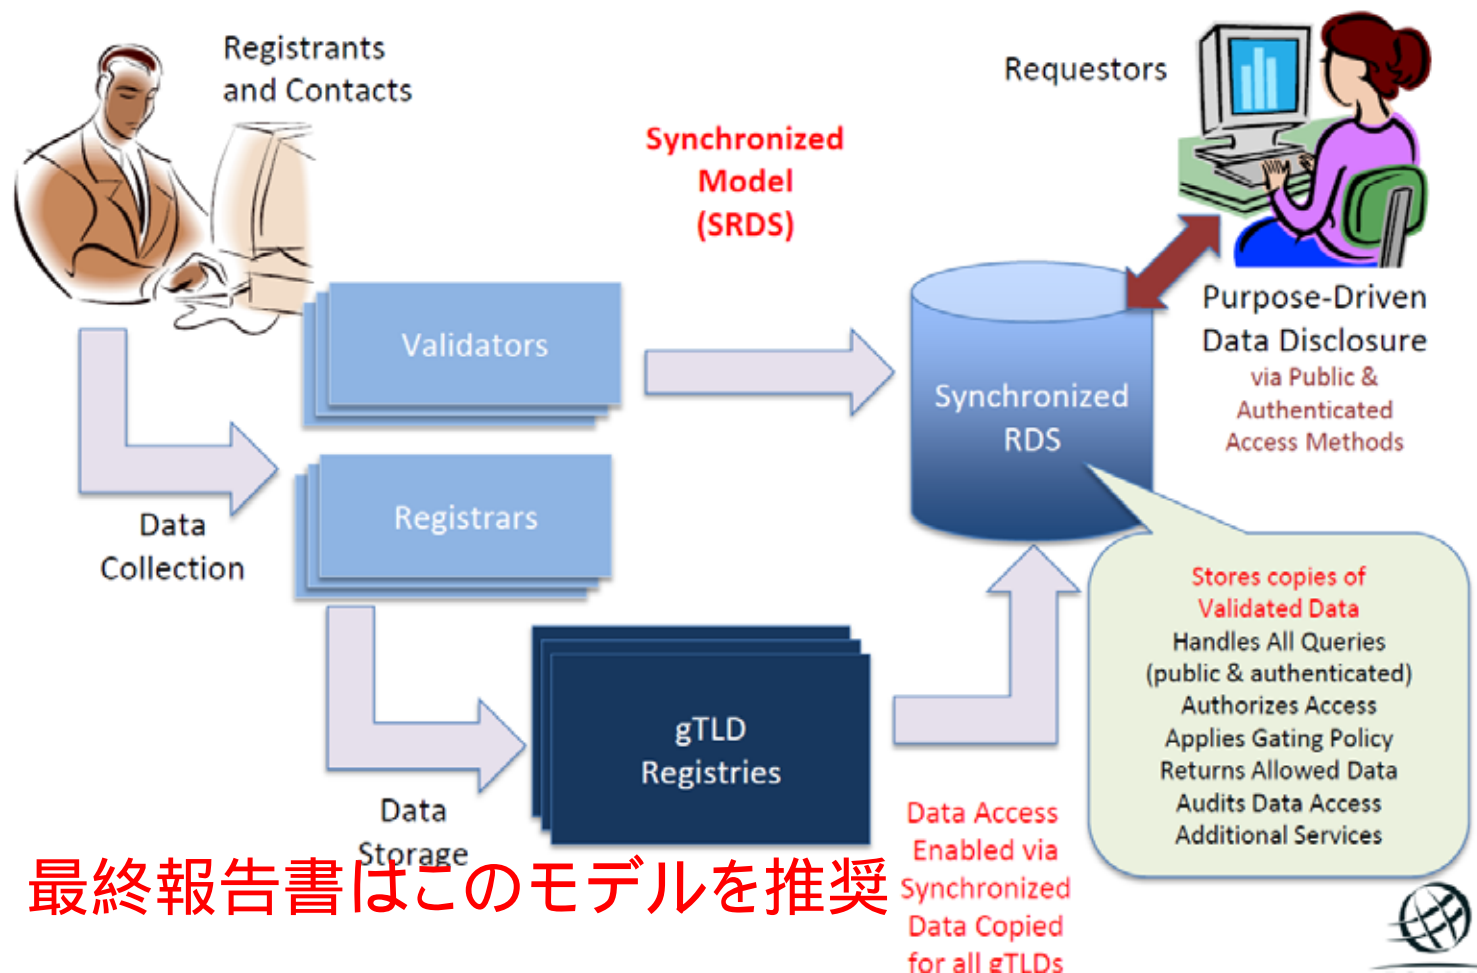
Registrants and Contacts

Synchronized Model (SRDS)

Requestors

Validators

Synchronized RDS

Purpose-Driven Data Disclosure
via Public & Authenticated Access Methods

Data Collection

Registrars

Stores copies of Validated Data
Handles All Queries (public & authenticated)
Authorizes Access
Applies Gating Policy
Returns Allowed Data
Audits Data Access
Additional Services

gTLD Registries

Data Storage

最終報告書はこのモデルを推奨

Data Access Enabled via Synchronized Data Copied for all gTLDs